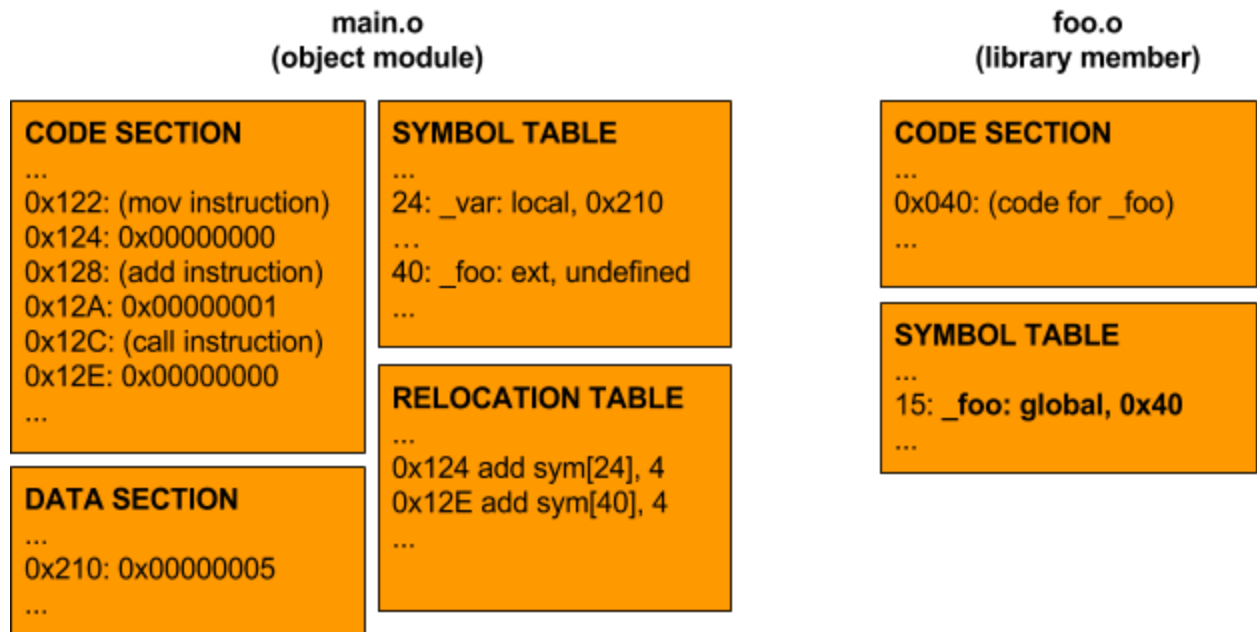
main.o
(object module)

CODE SECTION
...
0x122: (mov instruction)
0x124: 0x00000000
0x128: (add instruction)
0x12A: 0x00000001
0x12C: (call instruction)
0x12E: 0x00000000
...

DATA SECTION
...
0x210: 0x00000005
...

SYMBOL TABLE
...
24: _var: local, 0x210
...
40: _foo: ext, undefined
...

RELOCATION TABLE
...
0x124 add sym[24], 4
0x12E add sym[40], 4
...

foo.o
(library member)

CODE SECTION
...
0x040: (code for _foo)
...

SYMBOL TABLE
...
15: _foo: global, 0x40
...